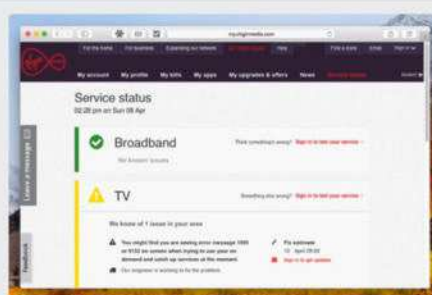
my.virginmedia.com

For the home For business Expanding our network Help Find a store Email Sign in

My account My profile My bills My apps My upgrades & offers News

Service status
02:28 pm on Sun 08 Apr

Broadband
No known issues
Think something's wrong? Sign in to test your service

TV
Something else wrong? Sign in to test your service
We know of 1 issue in your area
You might find you are seeing error message 1000 or 9132 on screen when trying to use your on demand and catch up services at the moment.
Our engineer is working to fix the problem.
Fix estimate
10 April 09:00
Sign in to get updates

Leave a message
Feedback